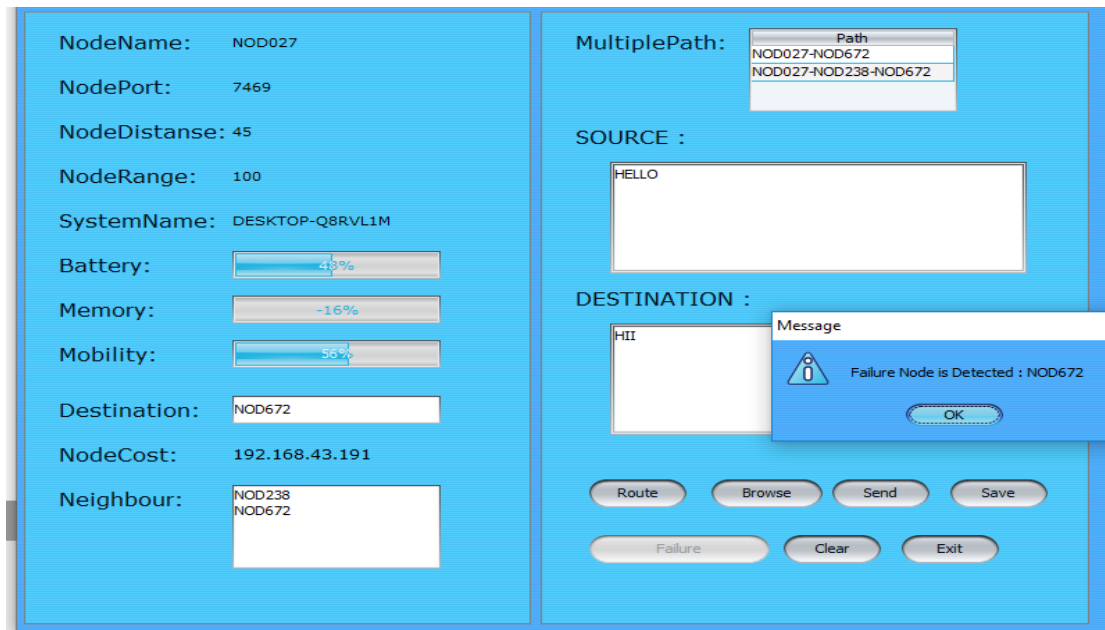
NodeName: NOD027

NodePort: 7469

NodeDistanse: 45

NodeRange: 100

SystemName: DESKTOP-Q8RVL1M

Battery: 43%

Memory: -16%

Mobility: 56%

Destination: NOD672

NodeCost: 192.168.43.191

Neighbour: NOD238
NOD672

MultiplePath:

| Path |
|---|
| NOD027-NOD672 |
| NOD027-NOD238-NOD672 |

SOURCE :

HELLO

DESTINATION :

HII

Message

Failure Node is Detected : NOD672

OK

Route Browse Send Save

Failure Clear Exit